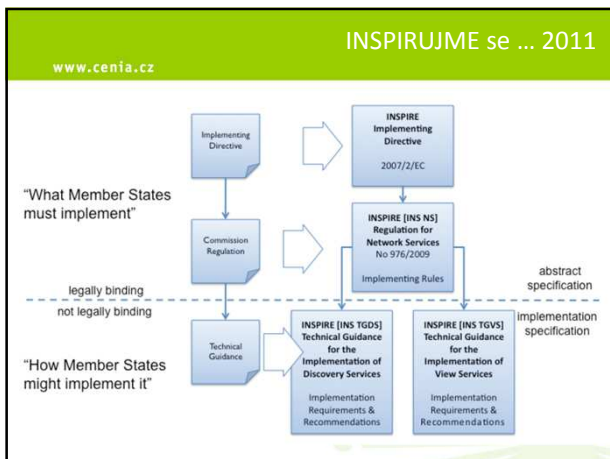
INSPIRUJME se … 2011

www.cenia.cz

Implementing Directive

INSPIRE Implementing Directive

2007/2/EC

"What Member States must implement"

Commission Regulation

INSPIRE [INS NS] Regulation for Network Services No 976/2009

Implementing Rules

abstract specification

legally binding

not legally binding

implementation specification

Technical Guidance

"How Member States might implement it"

INSPIRE [INS TGDS] Technical Guidance for the Implementation of Discovery Services

Implementation Requirements & Recommendations

INSPIRE [INS TGVS] Technical Guidance for the Implementation of View Services

Implementation Requirements & Recommendations